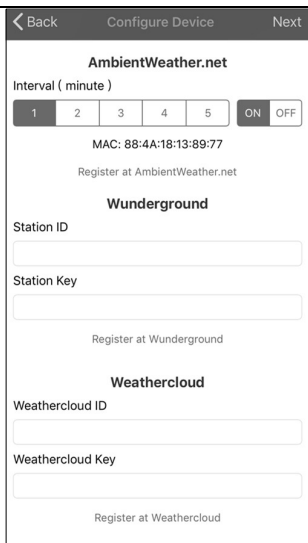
Back Configure Device Next

AmbientWeather.net

Interval ( minute )

| 1 | 2 | 3 | 4 | 5 |
|---|---|---|---|---|

ON OFF

MAC: 88:4A:18:13:89:77

Register at AmbientWeather.net

Wunderground

Station ID

Station Key

Register at Wunderground

Weathercloud

Weathercloud ID

Weathercloud Key

Register at Weathercloud